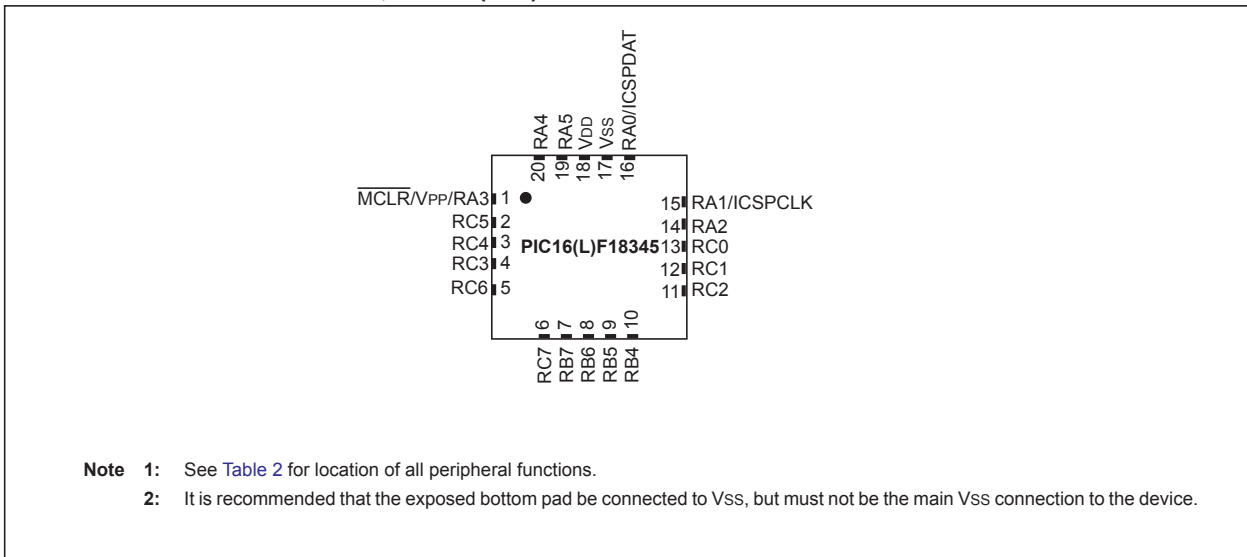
20 RA4
19 RA5
18 VDD
17 VSS
16 RA0/ICSPDAT

$\overline{MCLR}$/VPP/RA3 1
RC5 2
RC4 3
RC3 4
RC6 5

PIC16(L)F18345

15 RA1/ICSPCLK
14 RA2
13 RC0
12 RC1
11 RC2

6 RC7
7 RB7
8 RB6
9 RB5
10 RB4

Note 1: See Table 2 for location of all peripheral functions.
2: It is recommended that the exposed bottom pad be connected to VSS, but must not be the main VSS connection to the device.